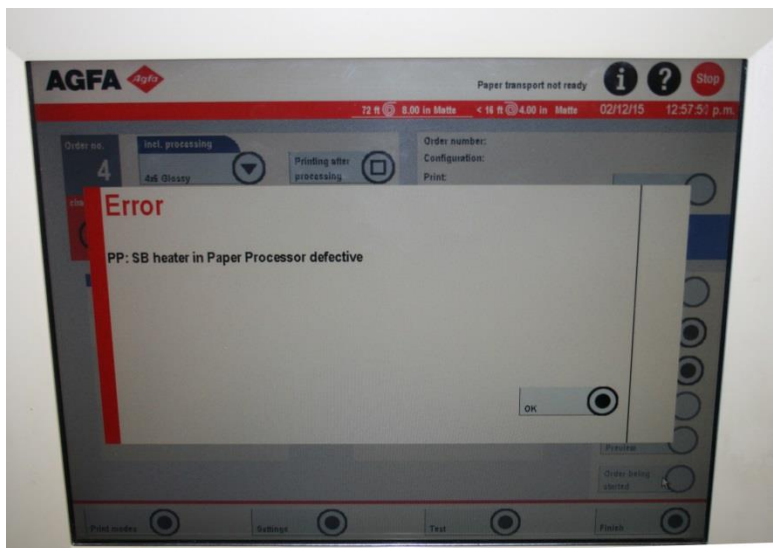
AGFA Agfa

Paper transport not ready

Stop

72 ft 8.00 in Matte < 16 ft 4.00 in Matte 02/12/15 12:57:5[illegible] p.m.

Order no.
4

Incl. processing
4x6 Glossy

Printing after processing

Order number:
Configuration:
Print:

Error

PP: SB heater in Paper Processor defective

OK

Preview

Order being started

Print modes

Settings

Test

Finish